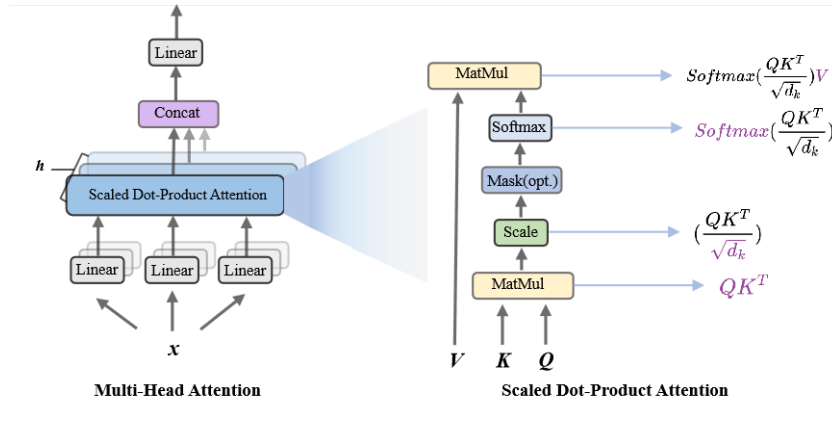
Linear

Concat

h

Scaled Dot-Product Attention

Linear

Linear

Linear

x

Multi-Head Attention

MatMul

$Softmax(\frac{QK^T}{\sqrt{d_k}})V$

Softmax

$Softmax(\frac{QK^T}{\sqrt{d_k}})$

Mask(opt.)

Scale

$(\frac{QK^T}{\sqrt{d_k}})$

MatMul

$QK^T$

V

K

Q

Scaled Dot-Product Attention